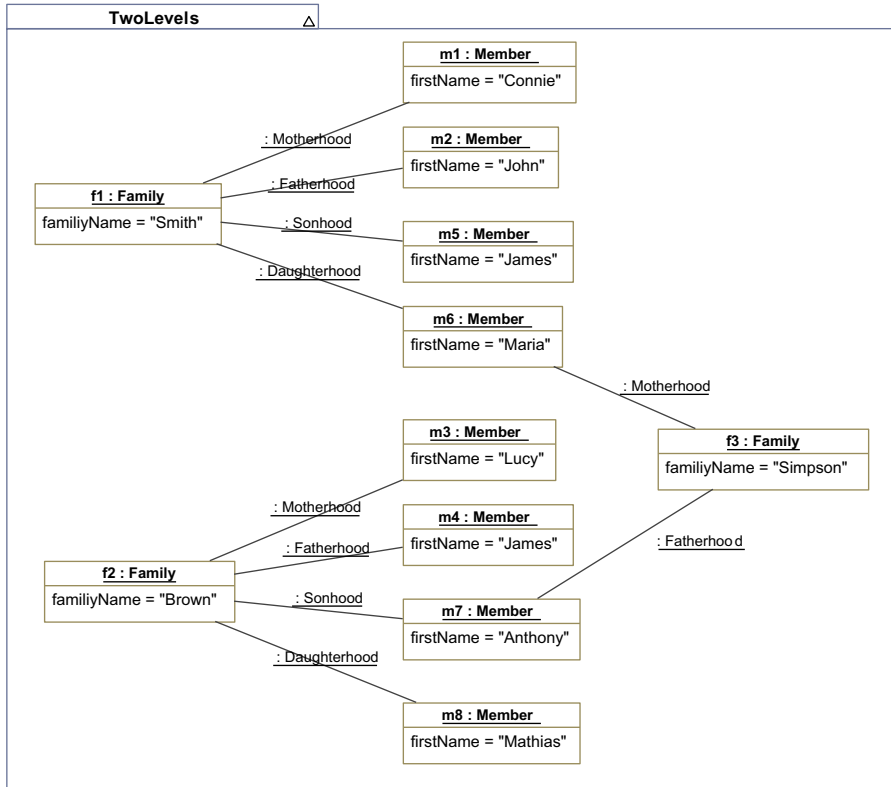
TwoLevels

m1 : Member
firstName = "Connie"

: Motherhood

m2 : Member
firstName = "John"

: Fatherhood

f1 : Family
familiyName = "Smith"

: Sonhood

m5 : Member
firstName = "James"

: Daughterhood

m6 : Member
firstName = "Maria"

: Motherhood

m3 : Member
firstName = "Lucy"

f3 : Family
familiyName = "Simpson"

: Motherhood

m4 : Member
firstName = "James"

: Fatherhood

: Fatherhood

f2 : Family
familiyName = "Brown"

: Sonhood

m7 : Member
firstName = "Anthony"

: Daughterhood

m8 : Member
firstName = "Mathias"